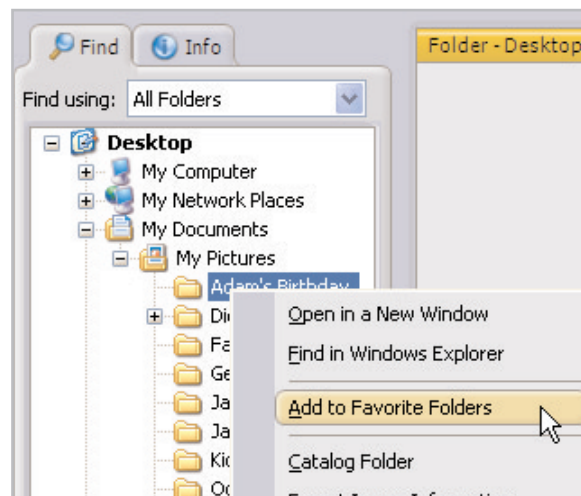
Find
Info
Folder - Desktop
Find using: All Folders
Desktop
My Computer
My Network Places
My Documents
My Pictures
Adam's Birthday
Di
Fa
Ge
Ja
Ja
Kid
Od
Open in a New Window
Find in Windows Explorer
Add to Favorite Folders
Catalog Folder
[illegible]